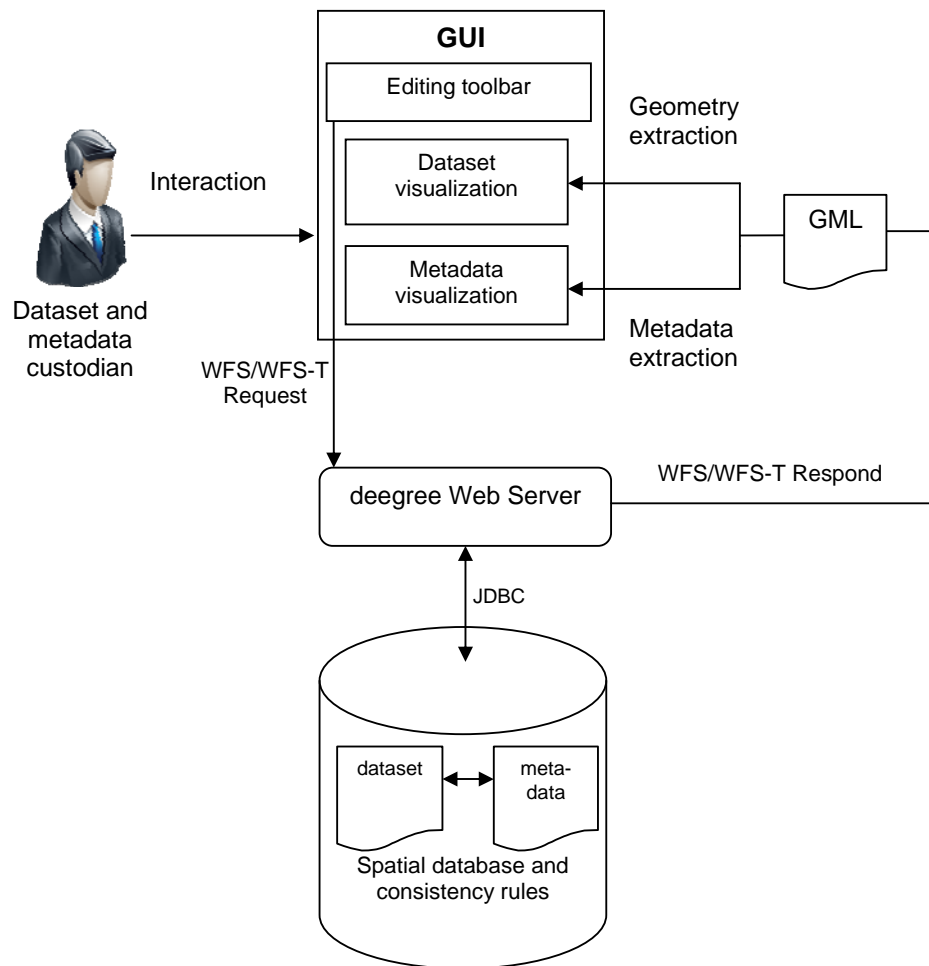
GUI

Editing toolbar

Geometry extraction

Dataset visualization

Interaction

GML

Metadata visualization

Dataset and metadata custodian

Metadata extraction

WFS/WFS-T Request

WFS/WFS-T Respond

deegree Web Server

JDBC

dataset

meta-data

Spatial database and consistency rules